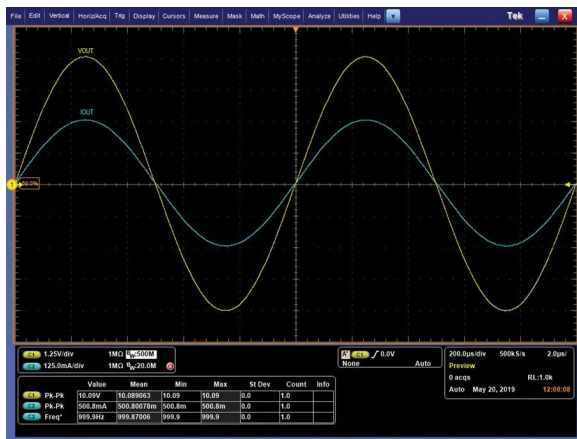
File Edit Vertical Horiz/Acq Trig Display Cursors Measure Mask Math MyScope Analyze Utilities Help

Tek

VOUT

IOUT

1

50.0%

C1 1.25V/div 1MΩ $B_W$:500M
C2 125.0mA/div 1MΩ $B_W$:20.0M

A C1 ∫ 0.0V
None Auto

200.0µs/div 500kS/s 2.0µs/
Preview
0 acqs RL:1.0k
Auto May 20, 2019 12:08:08

| | | Value | Mean | Min | Max | St Dev | Count | Info |
|---|---|---|---|---|---|---|---|---|
| C1 | Pk-Pk | 10.09V | 10.089063 | 10.09 | 10.09 | 0.0 | 1.0 | |
| C2 | Pk-Pk | 500.8mA | 500.80078m | 500.8m | 500.8m | 0.0 | 1.0 | |
| C1 | Freq* | 999.9Hz | 999.87006 | 999.9 | 999.9 | 0.0 | 1.0 | |